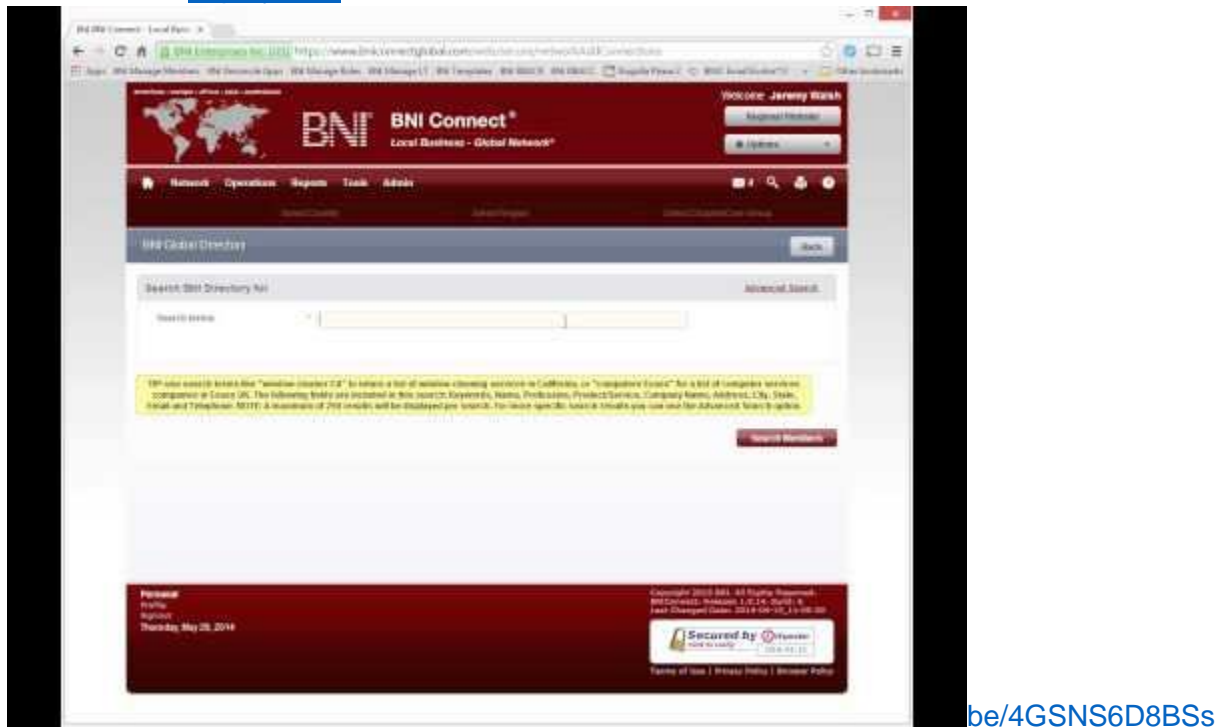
BNI Connect®
Local Business - Global Network®

Welcome Jeremy Walsh

Network Operations Reports Tools Admin

BNI Global Directory

Back

Search BNI Directory for:

Advanced Search

Search terms

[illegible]

Search Members

Personal
Thursday, May 29, 2014

Secured by

Terms of Use | Privacy Policy | Browser Policy

be/4GSNS6D8BSs